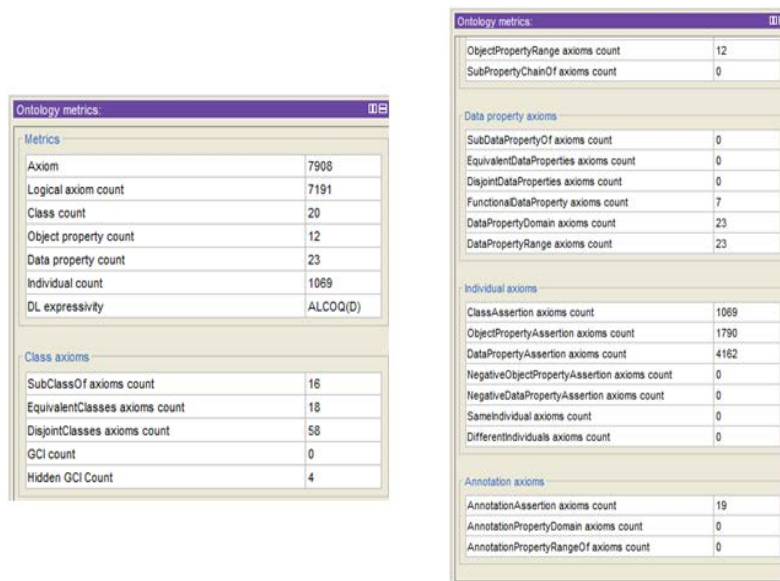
Ontology metrics:

Metrics

| | |
|---|---|
| Axiom | 7908 |
| Logical axiom count | 7191 |
| Class count | 20 |
| Object property count | 12 |
| Data property count | 23 |
| Individual count | 1069 |
| DL expressivity | ALCOQ(D) |

Class axioms

| | |
|---|---|
| SubClassOf axioms count | 16 |
| EquivalentClasses axioms count | 18 |
| DisjointClasses axioms count | 58 |
| GCI count | 0 |
| Hidden GCI Count | 4 |

Ontology metrics:

| | |
|---|---|
| ObjectPropertyRange axioms count | 12 |
| SubPropertyChainOf axioms count | 0 |

Data property axioms

| | |
|---|---|
| SubDataPropertyOf axioms count | 0 |
| EquivalentDataProperties axioms count | 0 |
| DisjointDataProperties axioms count | 0 |
| FunctionalDataProperty axioms count | 7 |
| DataPropertyDomain axioms count | 23 |
| DataPropertyRange axioms count | 23 |

Individual axioms

| | |
|---|---|
| ClassAssertion axioms count | 1069 |
| ObjectPropertyAssertion axioms count | 1790 |
| DataPropertyAssertion axioms count | 4162 |
| NegativeObjectPropertyAssertion axioms count | 0 |
| NegativeDataPropertyAssertion axioms count | 0 |
| SameIndividual axioms count | 0 |
| DifferentIndividuals axioms count | 0 |

Annotation axioms

| | |
|---|---|
| AnnotationAssertion axioms count | 19 |
| AnnotationPropertyDomain axioms count | 0 |
| AnnotationPropertyRangeOf axioms count | 0 |